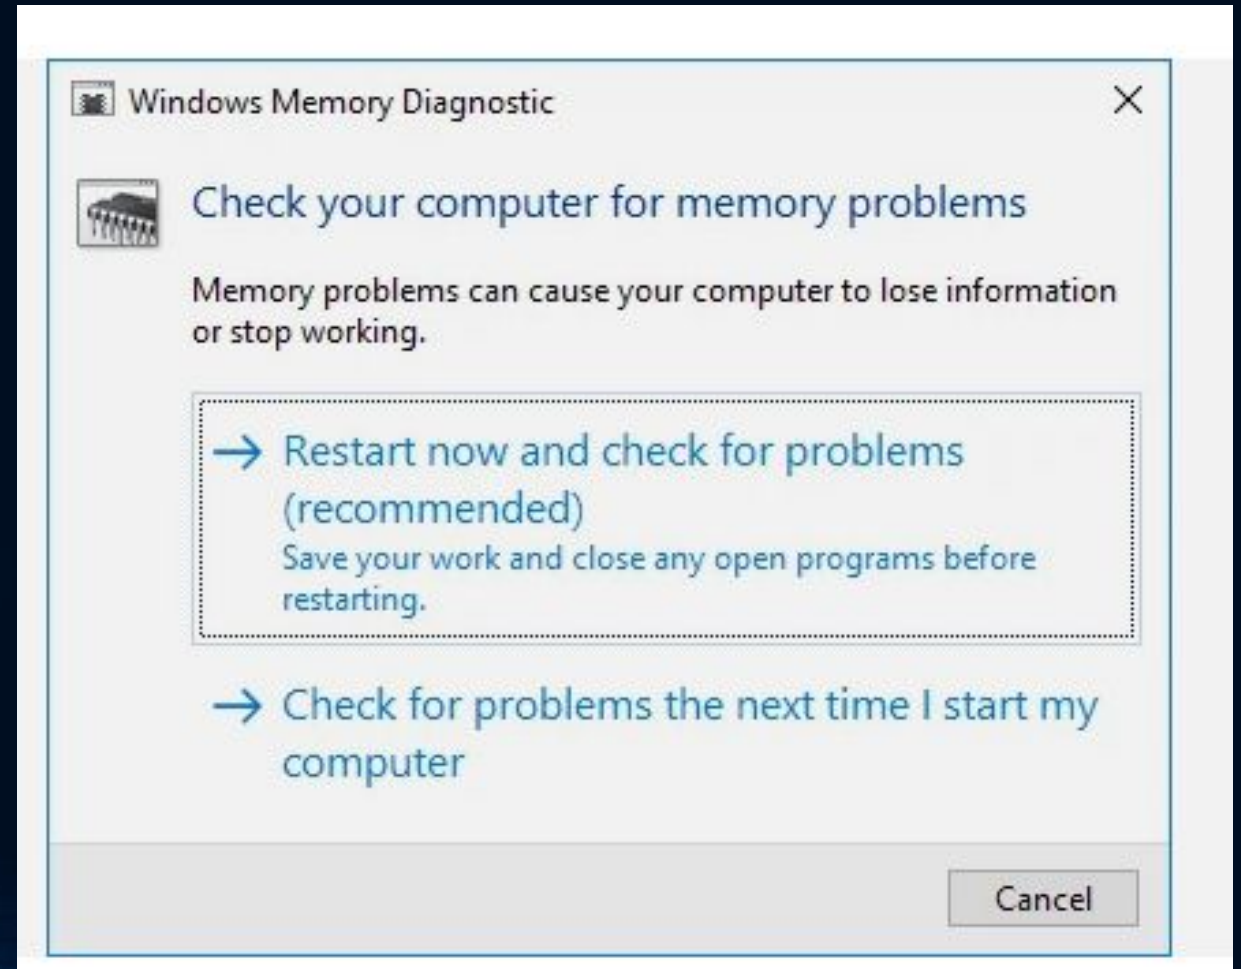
Windows Memory Diagnostic

X

Check your computer for memory problems

Memory problems can cause your computer to lose information or stop working.

→ Restart now and check for problems (recommended)
Save your work and close any open programs before restarting.

→ Check for problems the next time I start my computer

Cancel